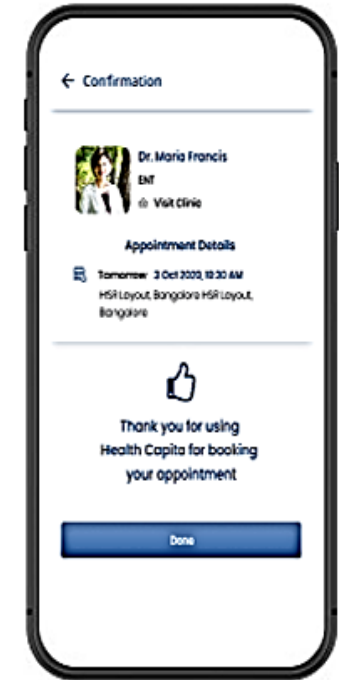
← Confirmation

Dr. Maria Francis
ENT
Visit Clinic

Appointment Details

Tomorrow 3 Oct 2020, 10:30 AM
HSR Layout, Bangalore HSR Layout, Bangalore

Thank you for using Health Capita for booking your appointment

Done